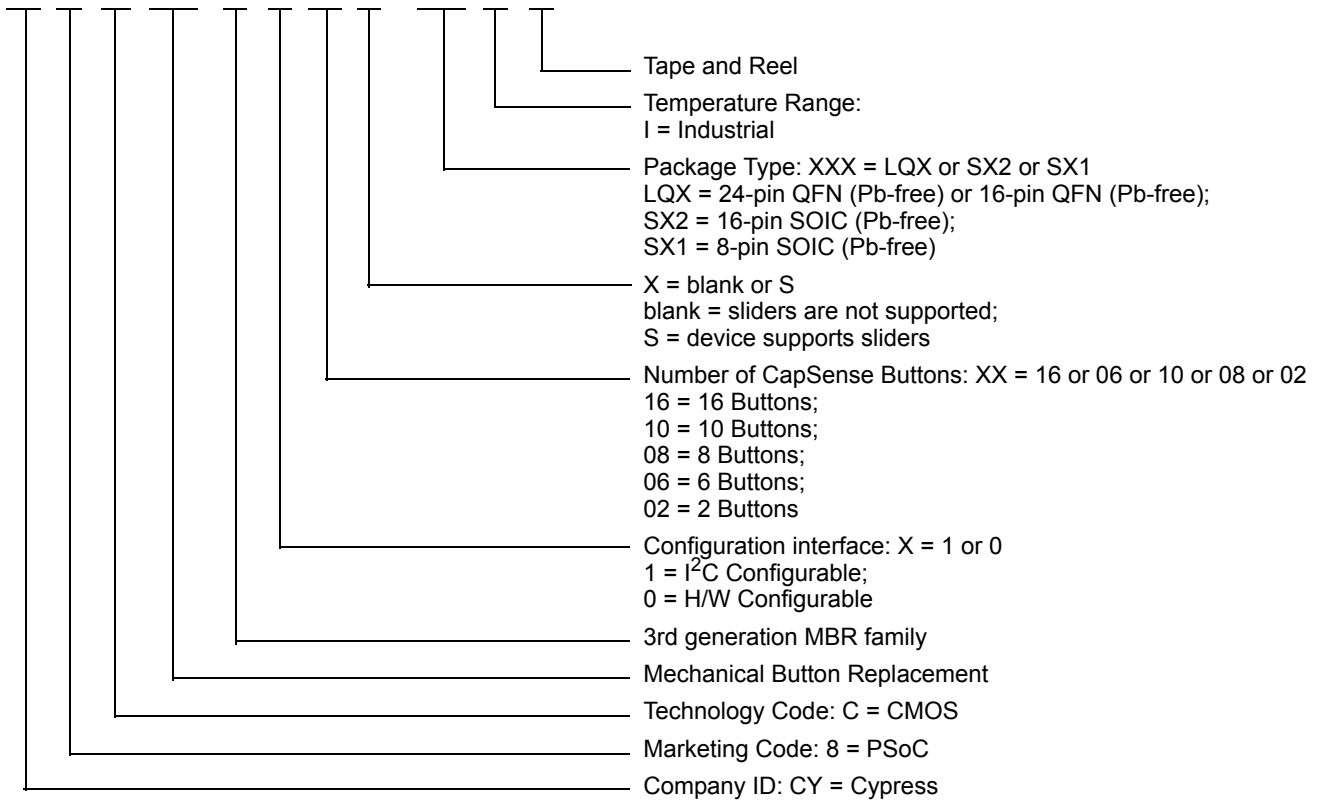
Tape and Reel

Temperature Range:
I = Industrial

Package Type: XXX = LQX or SX2 or SX1
LQX = 24-pin QFN (Pb-free) or 16-pin QFN (Pb-free);
SX2 = 16-pin SOIC (Pb-free);
SX1 = 8-pin SOIC (Pb-free)

X = blank or S
blank = sliders are not supported;
S = device supports sliders

Number of CapSense Buttons: XX = 16 or 06 or 10 or 08 or 02
16 = 16 Buttons;
10 = 10 Buttons;
08 = 8 Buttons;
06 = 6 Buttons;
02 = 2 Buttons

Configuration interface: X = 1 or 0
1 = $I^2C$ Configurable;
0 = H/W Configurable

3rd generation MBR family

Mechanical Button Replacement

Technology Code: C = CMOS

Marketing Code: 8 = PSoC

Company ID: CY = Cypress